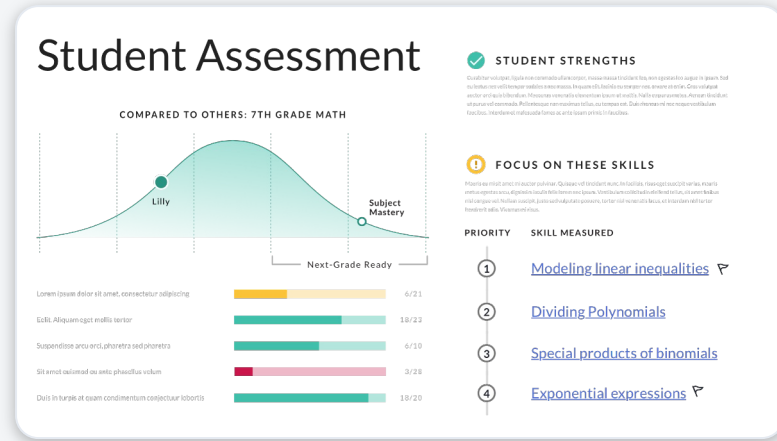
Student Assessment

COMPARED TO OTHERS: 7TH GRADE MATH

Lilly

Subject Mastery

Next-Grade Ready

Lorem ipsum dolor sit amet, consectetur adipiscing 6/21

Edit. Aliquam eget mollis tortor 18/22

Suspendisse arcu orci, pharetra sed pharetra 6/10

Sit amet euismod eu ante phasellus volum 3/26

Duis in turpis at quam condimentum consectetur lobortis 18/20

STUDENT STRENGTHS

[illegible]

FOCUS ON THESE SKILLS

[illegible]

PRIORITY SKILL MEASURED

1 Modeling linear inequalities

2 Dividing Polynomials

3 Special products of binomials

4 Exponential expressions